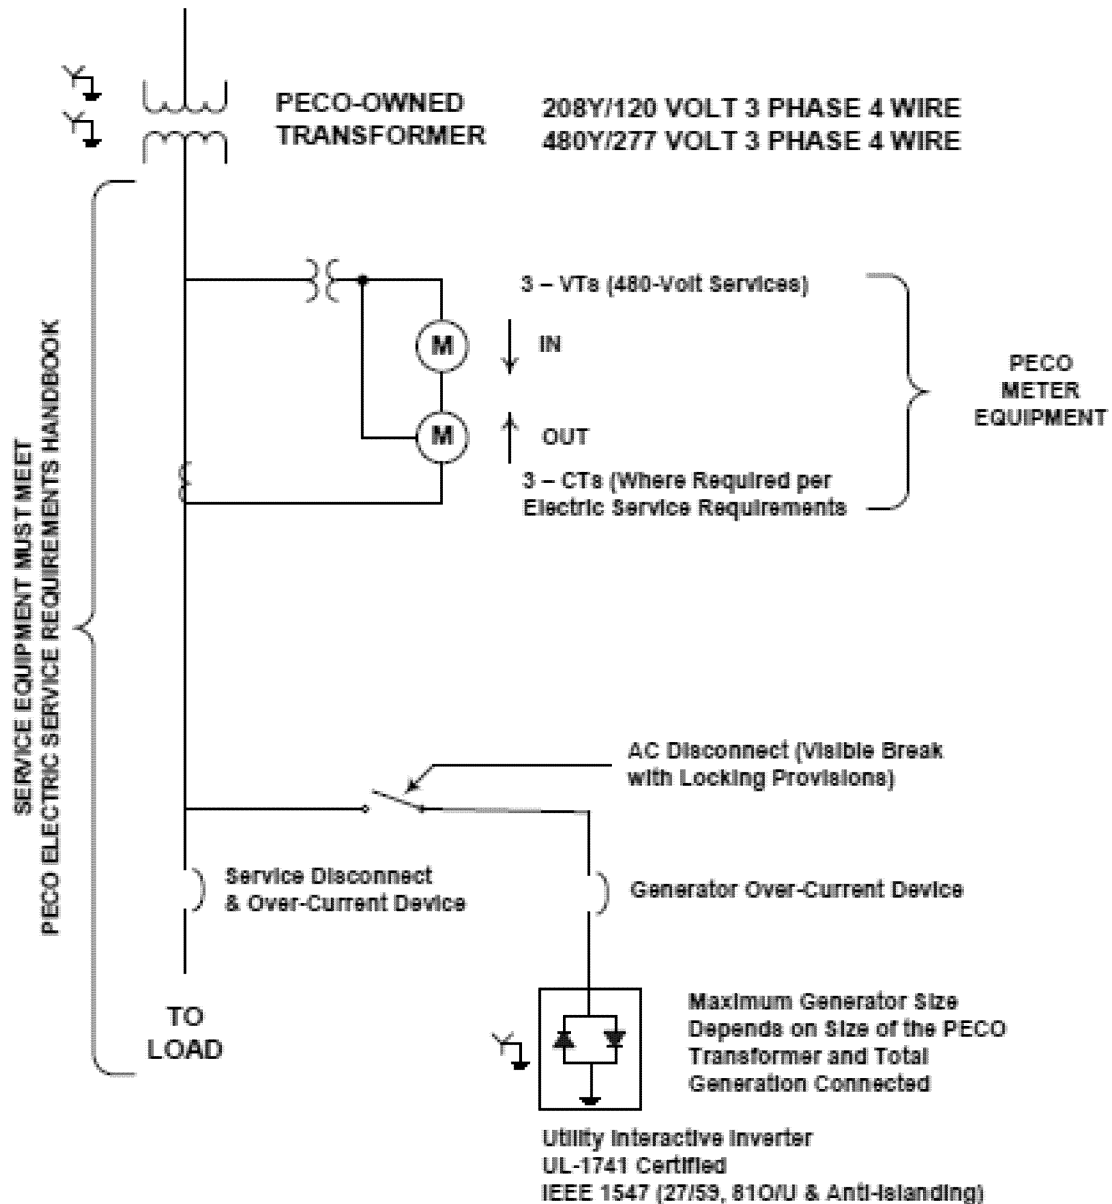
PECO-OWNED TRANSFORMER

208Y/120 VOLT 3 PHASE 4 WIRE
480Y/277 VOLT 3 PHASE 4 WIRE

SERVICE EQUIPMENT MUST MEET PECO ELECTRIC SERVICE REQUIREMENTS HANDBOOK

3 – VTs (480-Volt Services)

M

IN

M

OUT

3 – CTs (Where Required per Electric Service Requirements

PECO METER EQUIPMENT

AC Disconnect (Visible Break with Locking Provisions)

Service Disconnect & Over-Current Device

Generator Over-Current Device

TO LOAD

Maximum Generator Size Depends on Size of the PECO Transformer and Total Generation Connected

Utility Interactive Inverter
UL-1741 Certified
IEEE 1547 (27/59, 81O/U & Anti-Islanding)